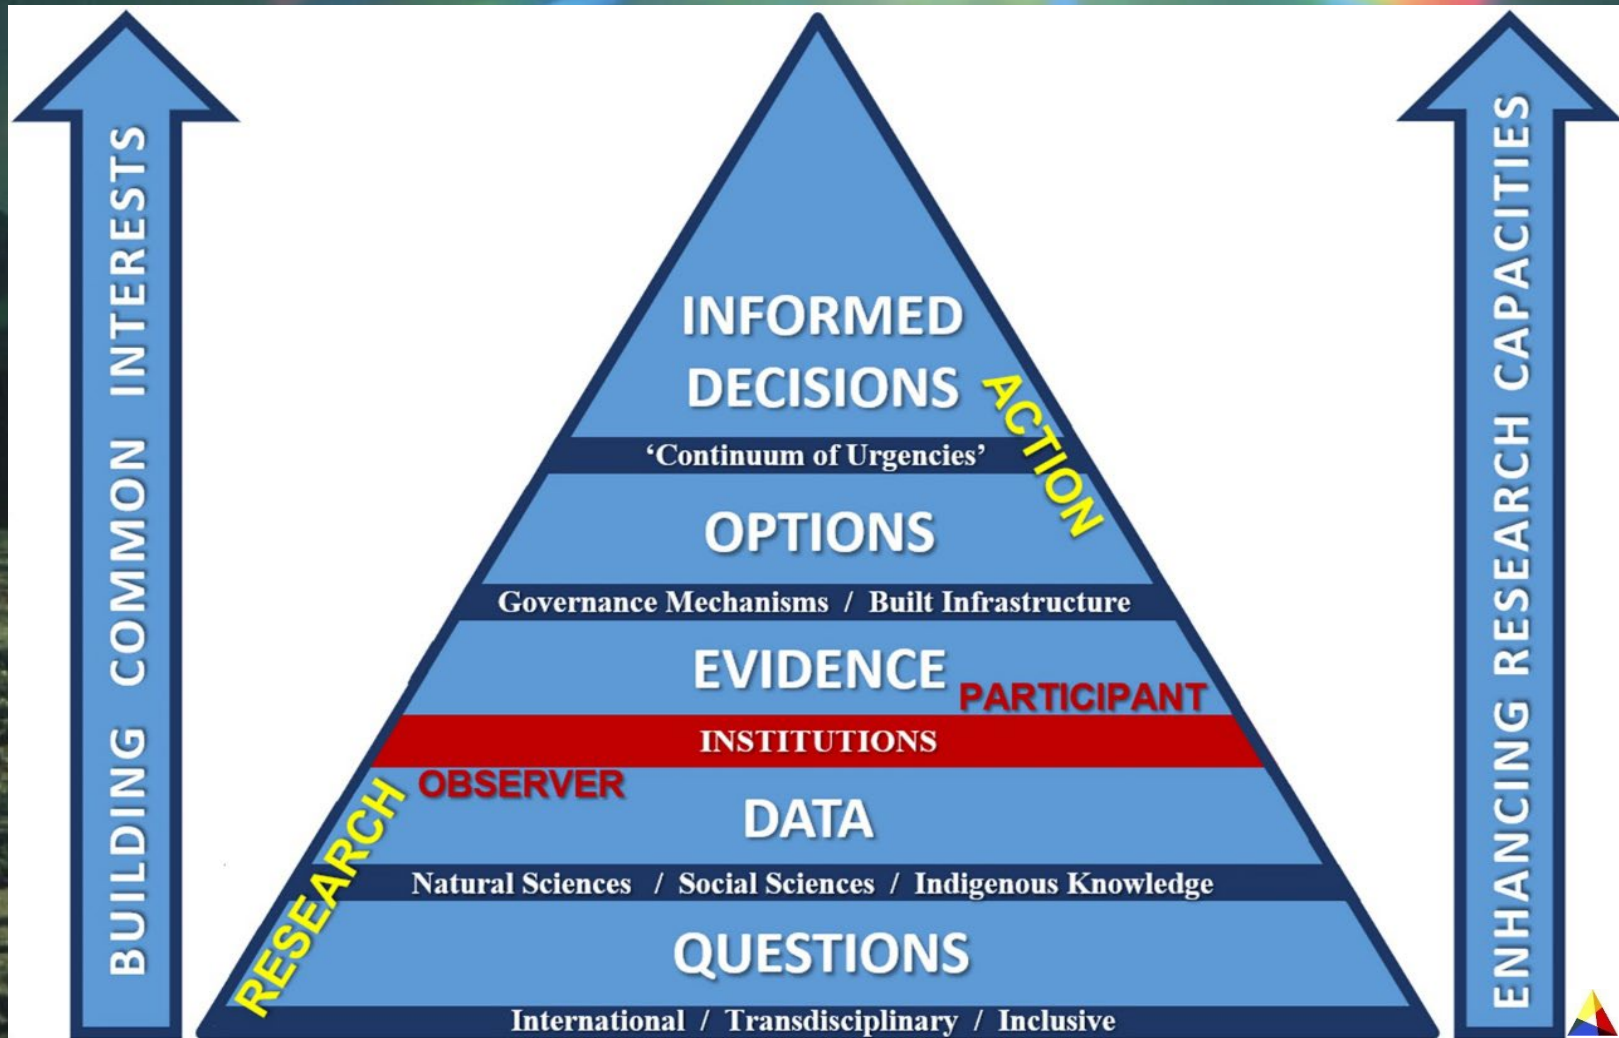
BUILDING COMMON INTERESTS

INFORMED DECISIONS

ACTION

'Continuum of Urgencies'

OPTIONS

Governance Mechanisms / Built Infrastructure

EVIDENCE

PARTICIPANT

INSTITUTIONS

OBSERVER

DATA

RESEARCH

Natural Sciences / Social Sciences / Indigenous Knowledge

QUESTIONS

International / Transdisciplinary / Inclusive

ENHANCING RESEARCH CAPACITIES